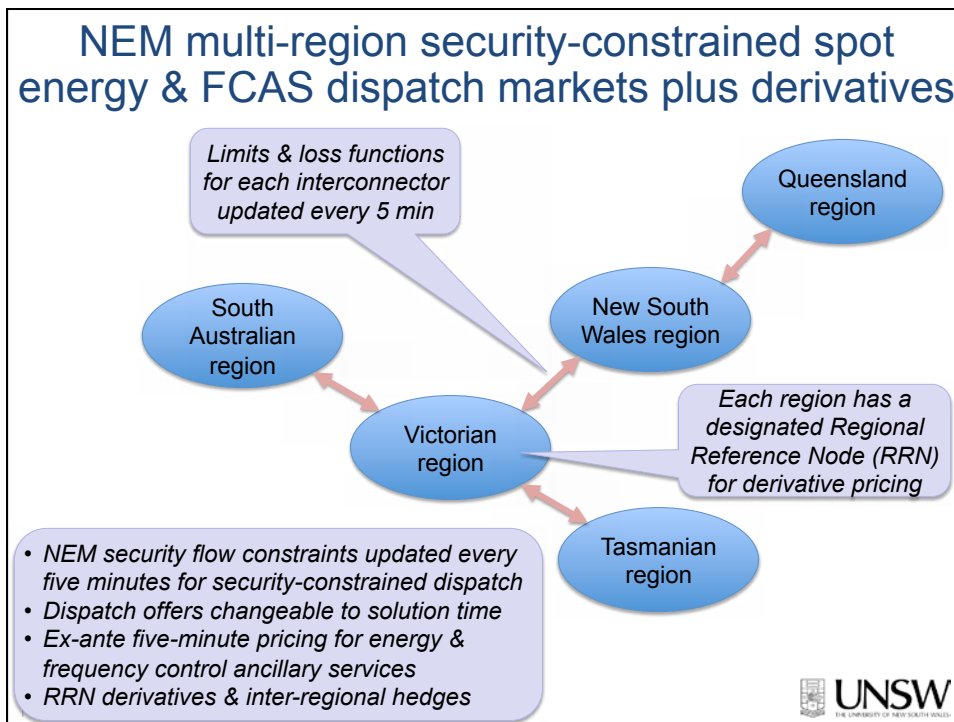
NEM multi-region security-constrained spot energy & FCAS dispatch markets plus derivatives

Limits & loss functions for each interconnector updated every 5 min

Queensland region

South Australian region

New South Wales region

Victorian region

Each region has a designated Regional Reference Node (RRN) for derivative pricing

Tasmanian region

• NEM security flow constraints updated every five minutes for security-constrained dispatch
• Dispatch offers changeable to solution time
• Ex-ante five-minute pricing for energy & frequency control ancillary services
• RRN derivatives & inter-regional hedges

UNSW
THE UNIVERSITY OF NEW SOUTH WALES